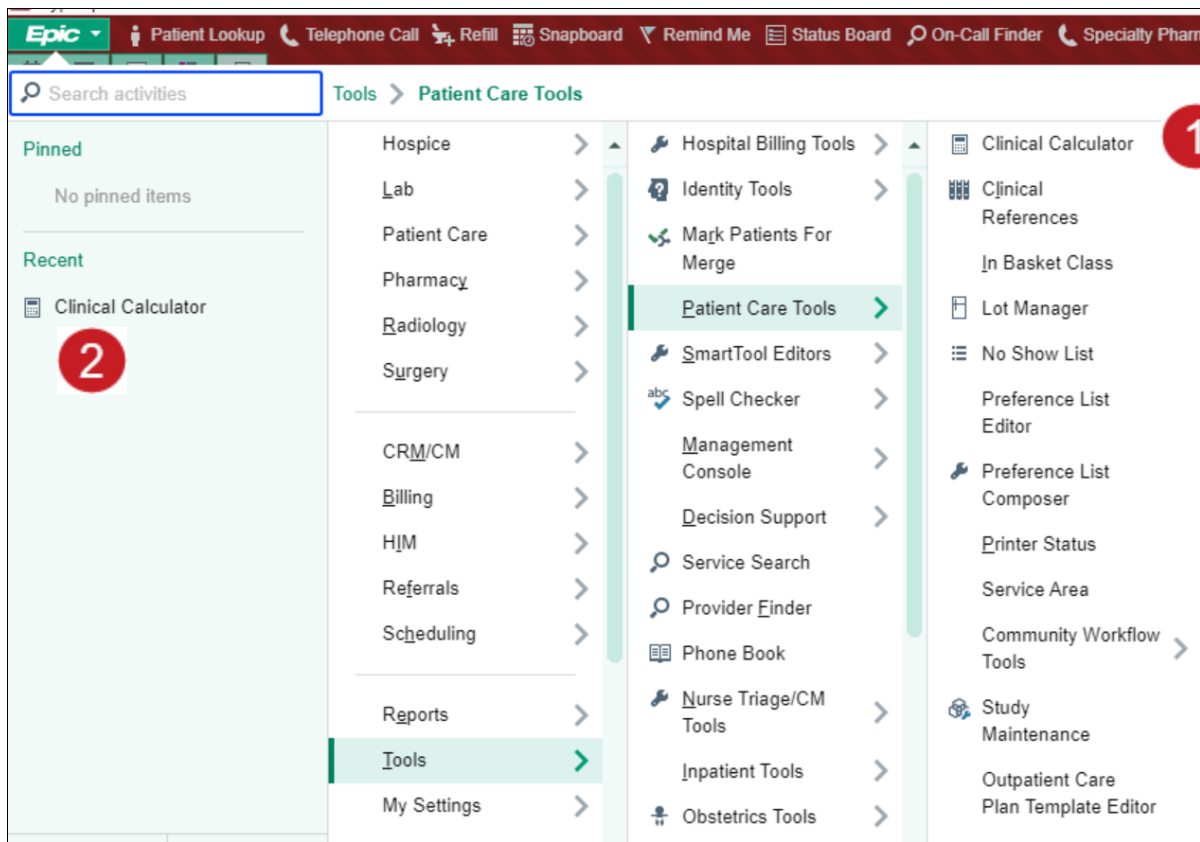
Epic Patient Lookup Telephone Call Refill Snapboard Remind Me Status Board On-Call Finder Specialty Pharm

Search activities

Tools > Patient Care Tools

Pinned

No pinned items

Recent

Clinical Calculator

2

Hospice
Lab
Patient Care
Pharmacy
Radiology
Surgery

CRM/CM
Billing
HIM
Referrals
Scheduling

Reports
Tools
My Settings

Hospital Billing Tools
Identity Tools
Mark Patients For Merge
Patient Care Tools
SmartTool Editors
Spell Checker
Management Console
Decision Support
Service Search
Provider Finder
Phone Book
Nurse Triage/CM Tools
Inpatient Tools
Obstetrics Tools

Clinical Calculator
1
Clinical References
In Basket Class
Lot Manager
No Show List
Preference List Editor
Preference List Composer
Printer Status
Service Area
Community Workflow Tools
Study Maintenance
Outpatient Care Plan Template Editor